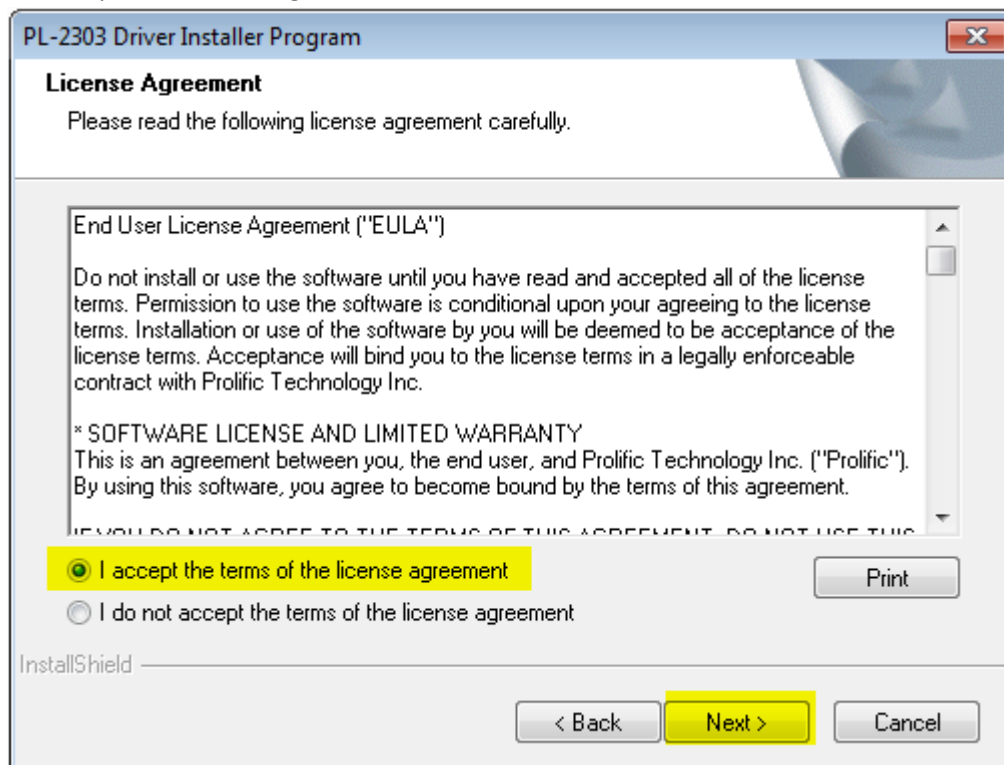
PL-2303 Driver Installer Program

License Agreement

Please read the following license agreement carefully.

End User License Agreement ("EULA")

Do not install or use the software until you have read and accepted all of the license terms. Permission to use the software is conditional upon your agreeing to the license terms. Installation or use of the software by you will be deemed to be acceptance of the license terms. Acceptance will bind you to the license terms in a legally enforceable contract with Prolific Technology Inc.

* SOFTWARE LICENSE AND LIMITED WARRANTY
This is an agreement between you, the end user, and Prolific Technology Inc. ("Prolific"). By using this software, you agree to become bound by the terms of this agreement.

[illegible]

I accept the terms of the license agreement

Print

I do not accept the terms of the license agreement

InstallShield

< Back

Next >

Cancel